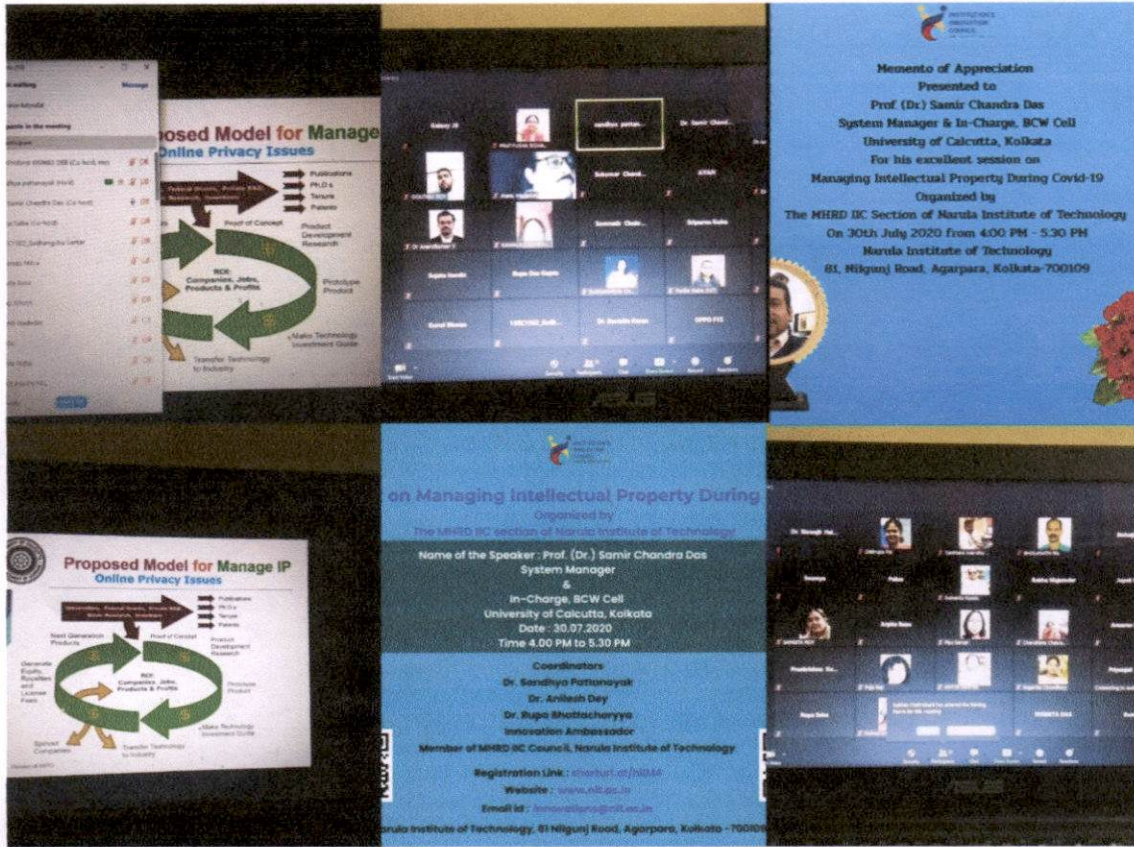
Manage

posed Model for Manage
Online Privacy Issues

Publications
Ph.D.s
Tenure
Patents

Proof of Concept

Product Development Research

ROI: Companies, Jobs, Products & Profits

Prototype Product

Make Technology Investment Guide

Transfer Technology to Industry

Galaxy J6

Sukumar Chand...

Dr. Samir Chand...

Sujata Gandhi

Rupa Das Gupta

Sukanta Chakr...

Sriparna Saha

Dr. Rameshwar...

Kamal Biswas

Memento of Appreciation
Presented to
Prof (Dr.) Samir Chandra Das
System Manager & In-Charge, BCW Cell
University of Calcutta, Kolkata
For his excellent session on
Managing Intellectual Property During Covid-19
Organized by
The MHRD IIC Section of Narula Institute of Technology
On 30th July 2020 from 4:00 PM - 5:30 PM
Narula Institute of Technology
81, Nilgunj Road, Agarpara, Kolkata-700109

Proposed Model for Manage IP
Online Privacy Issues

Publications
Ph.D.s
Tenure
Patents

Next Generation Products

Proof of Concept

Product Development Research

Generate Equity, Royalties and License Fees

ROI: Companies, Jobs, Products & Profits

Prototype Product

Make Technology Investment Guide

Spinout Companies

Transfer Technology to Industry

on Managing Intellectual Property During
Organized by
The MHRD IIC section of Narula Institute of Technology
Name of the Speaker : Prof. (Dr.) Samir Chandra Das
System Manager
&
In-Charge, BCW Cell
University of Calcutta, Kolkata
Date : 30.07.2020
Time 4.00 PM to 5.30 PM
Coordinators
Dr. Sandhya Pattanayak
Dr. Anilesh Dey
Dr. Rupa Bhattacharyya
Innovation Ambassador
Member of MHRD IIC Council, Narula Institute of Technology
Registration Link : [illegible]
Website : www.nit.ac.in
Email id : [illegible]
Narula Institute of Technology, 81 Nilgunj Road, Agarpara, Kolkata - 700109

Dr. Biswajit Hal...

Swarupa

Pallab

Sriparna Saha